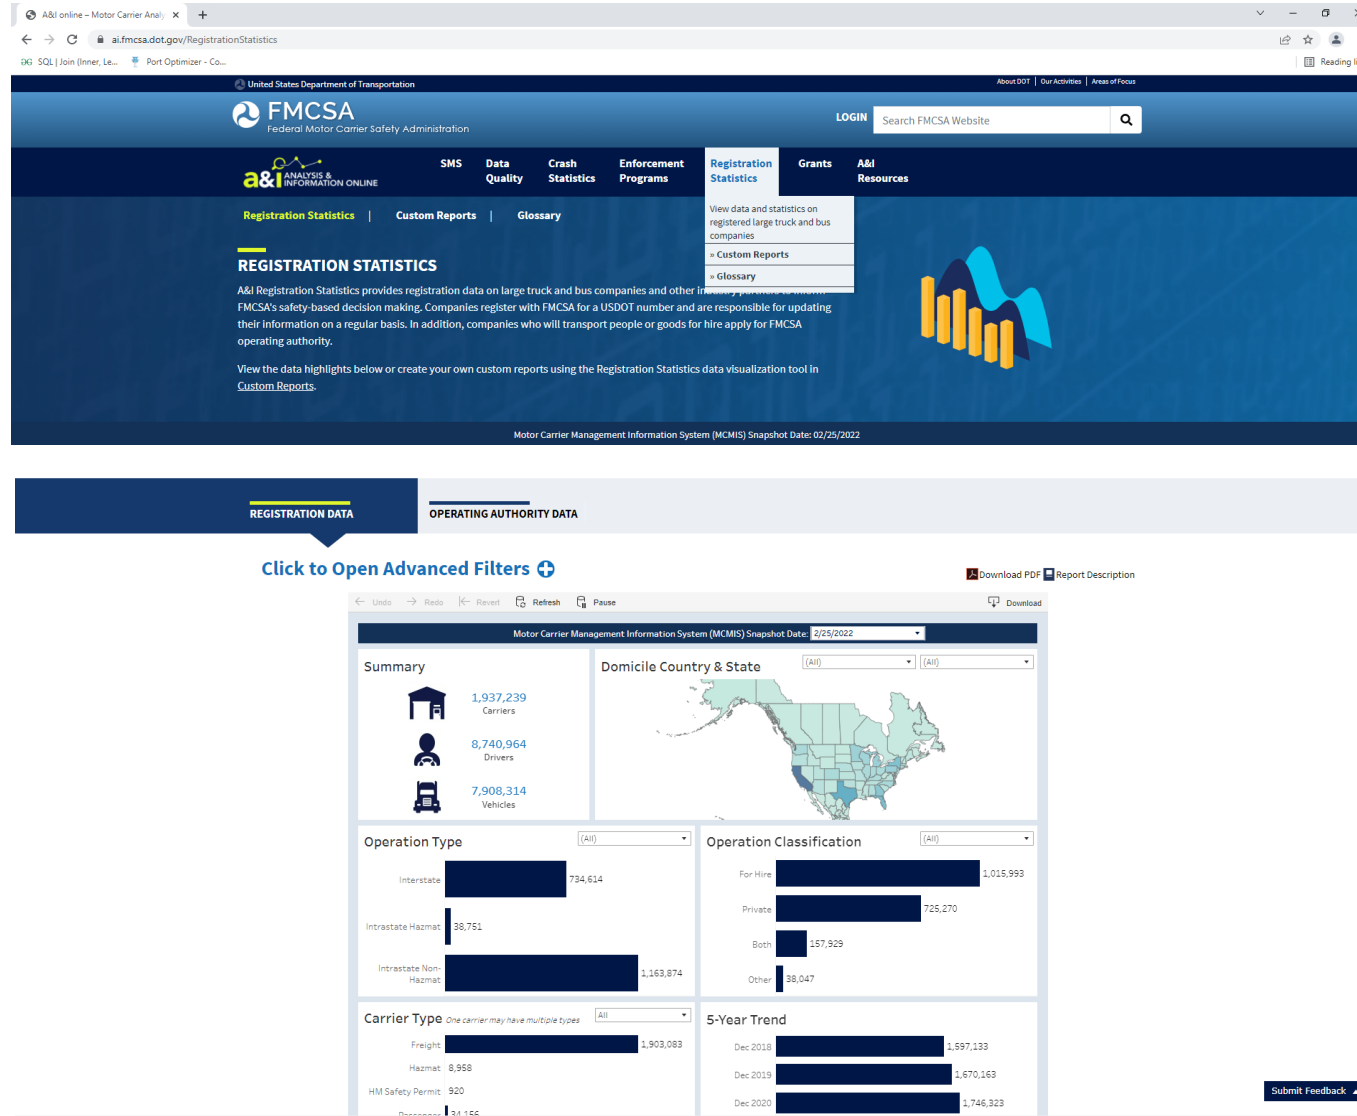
A&I online – Motor Carrier Analy ×  +

ai.fmcsa.dot.gov/RegistrationStatistics

SQL | Join (Inner, Le...   Port Optimizer - Co...   Reading l

United States Department of Transportation   About DOT | Our Activities | Areas of Focus

FMCSA
Federal Motor Carrier Safety Administration

LOGIN   Search FMCSA Website

a&i ANALYSIS & INFORMATION ONLINE   SMS   Data Quality   Crash Statistics   Enforcement Programs   Registration Statistics   Grants   A&I Resources

Registration Statistics | Custom Reports | Glossary

View data and statistics on registered large truck and bus companies
» Custom Reports
» Glossary

REGISTRATION STATISTICS

A&I Registration Statistics provides registration data on large truck and bus companies and other in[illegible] FMCSA's safety-based decision making. Companies register with FMCSA for a USDOT number and are responsible for updating their information on a regular basis. In addition, companies who will transport people or goods for hire apply for FMCSA operating authority.

View the data highlights below or create your own custom reports using the Registration Statistics data visualization tool in Custom Reports.

Motor Carrier Management Information System (MCMIS) Snapshot Date: 02/25/2022

REGISTRATION DATA   OPERATING AUTHORITY DATA

Click to Open Advanced Filters

Download PDF   Report Description

Undo   Redo   Revert   Refresh   Pause   Download

Motor Carrier Management Information System (MCMIS) Snapshot Date: 2/25/2022

Summary
1,937,239 Carriers
8,740,964 Drivers
7,908,314 Vehicles

Domicile Country & State   (All)   (All)

Operation Type   (All)
| Interstate | 734,614 |
|---|---|
| Intrastate Hazmat | 38,751 |
| Intrastate Non-Hazmat | 1,163,874 |

Operation Classification   (All)
| For Hire | 1,015,993 |
|---|---|
| Private | 725,270 |
| Both | 157,929 |
| Other | 38,047 |

Carrier Type One carrier may have multiple types   All
| Freight | 1,903,083 |
|---|---|
| Hazmat | 8,958 |
| HM Safety Permit | 920 |
| Passenger | 34,156 |

5-Year Trend
| Dec 2018 | 1,597,133 |
|---|---|
| Dec 2019 | 1,670,163 |
| Dec 2020 | 1,746,323 |

Submit Feedback